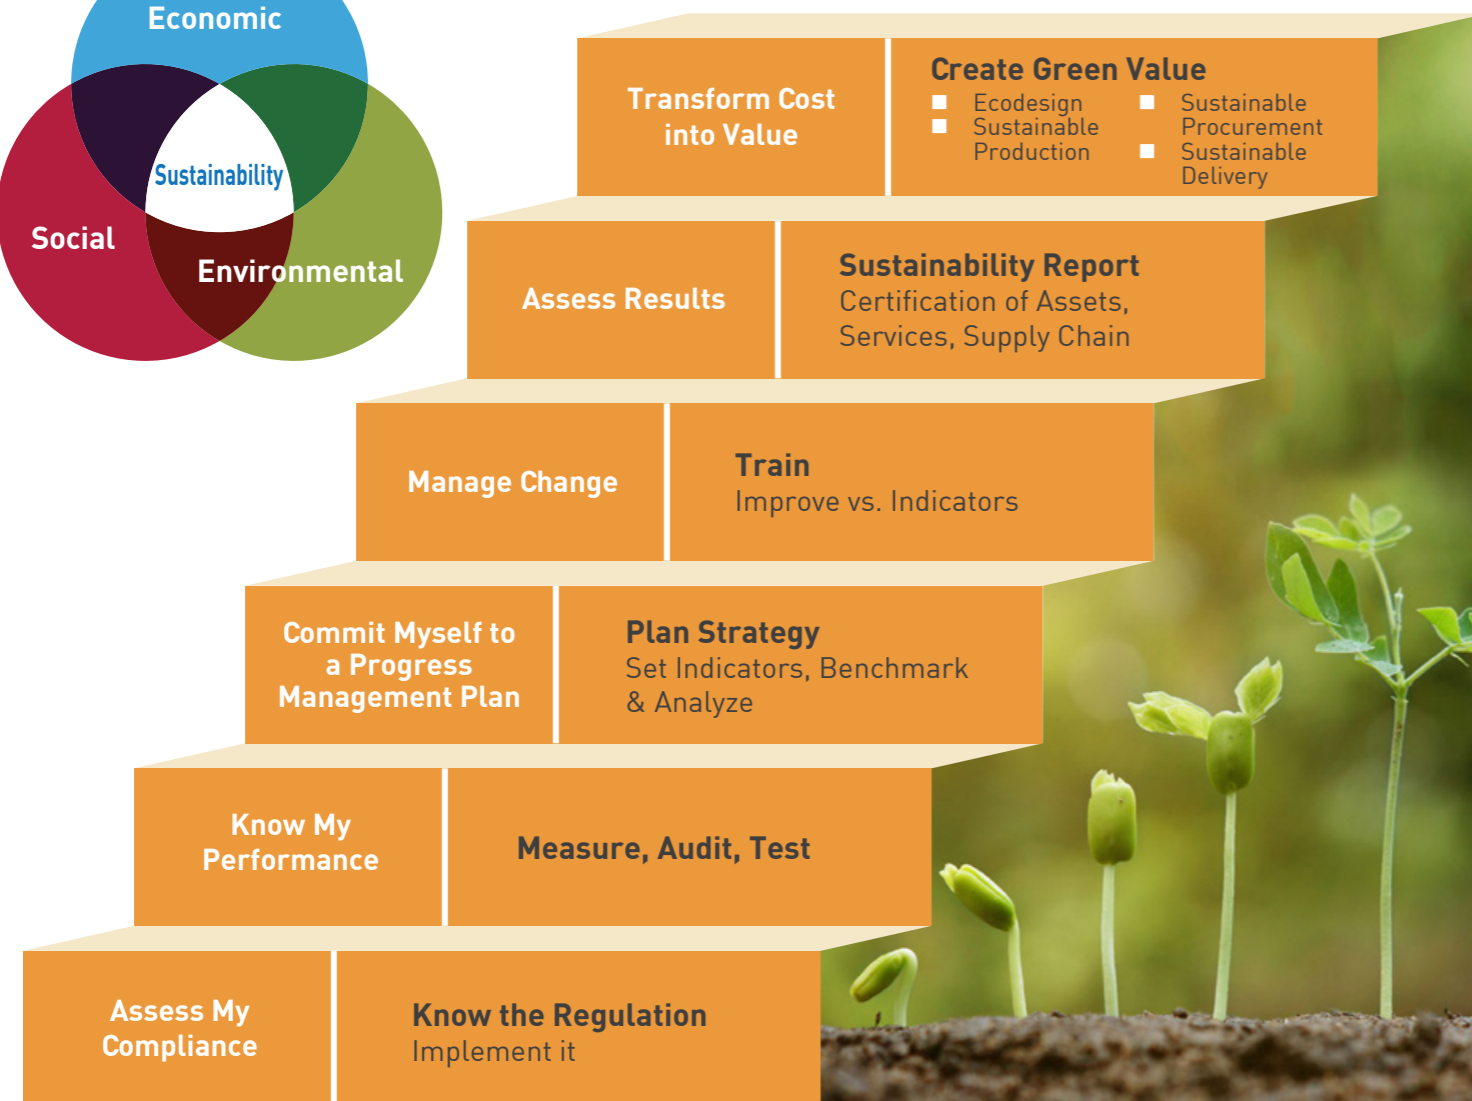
Economic

Sustainability

Social

Environmental

Transform Cost into Value

Create Green Value
- Ecodesign
- Sustainable Production
- Sustainable Procurement
- Sustainable Delivery

Assess Results

Sustainability Report
Certification of Assets, Services, Supply Chain

Manage Change

Train
Improve vs. Indicators

Commit Myself to a Progress Management Plan

Plan Strategy
Set Indicators, Benchmark & Analyze

Know My Performance

Measure, Audit, Test

Assess My Compliance

Know the Regulation
Implement it